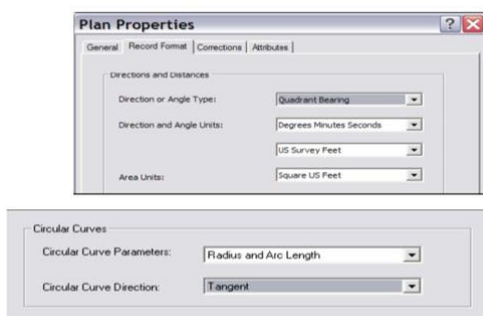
Plan Properties

General | Record Format | Corrections | Attributes

Directions and Distances

Direction or Angle Type: Quadrant Bearing

Direction and Angle Units: Degrees Minutes Seconds

US Survey Feet

Area Units: Square US Feet

Circular Curves

Circular Curve Parameters: Radius and Arc Length

Circular Curve Direction: Tangent